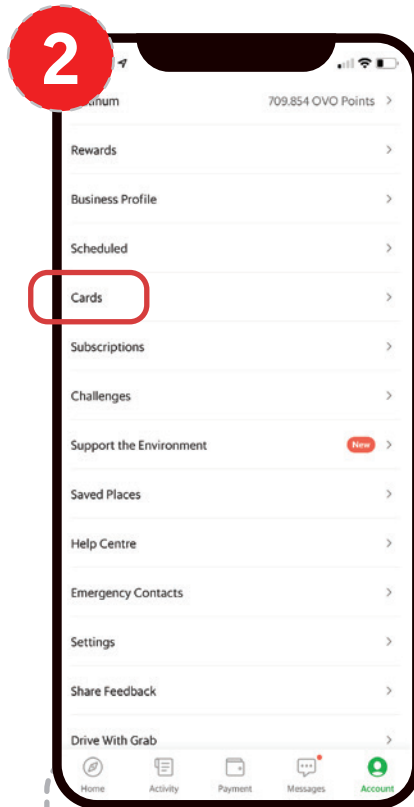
2

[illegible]tinum 709.854 OVO Points >

Rewards >

Business Profile >

Scheduled >

Cards >

Subscriptions >

Challenges >

Support the Environment New >

Saved Places >

Help Centre >

Emergency Contacts >

Settings >

Share Feedback >

Drive With Grab >

Home Activity Payment Messages Account